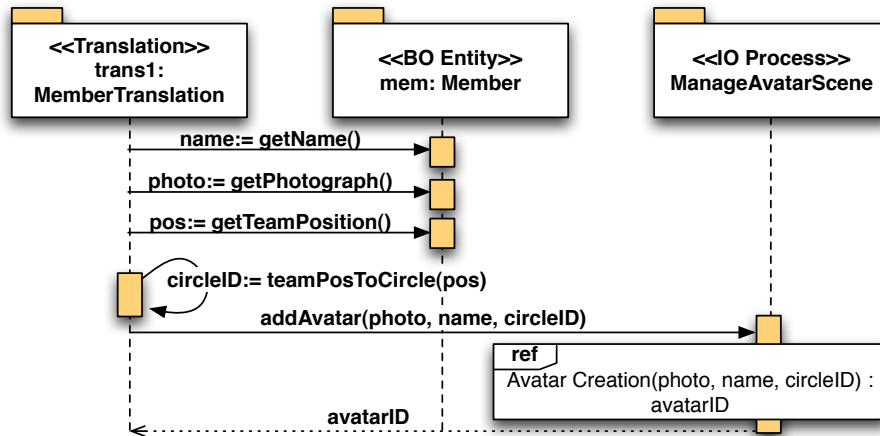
<<Translation>>
trans1:
MemberTranslation

<<BO Entity>>
mem: Member

<<IO Process>>
ManageAvatarScene

name:= getName()

photo:= getPhotograph()

pos:= getTeamPosition()

circleID:= teamPosToCircle(pos)

addAvatar(photo, name, circleID)

ref

Avatar Creation(photo, name, circleID) : avatarID

avatarID